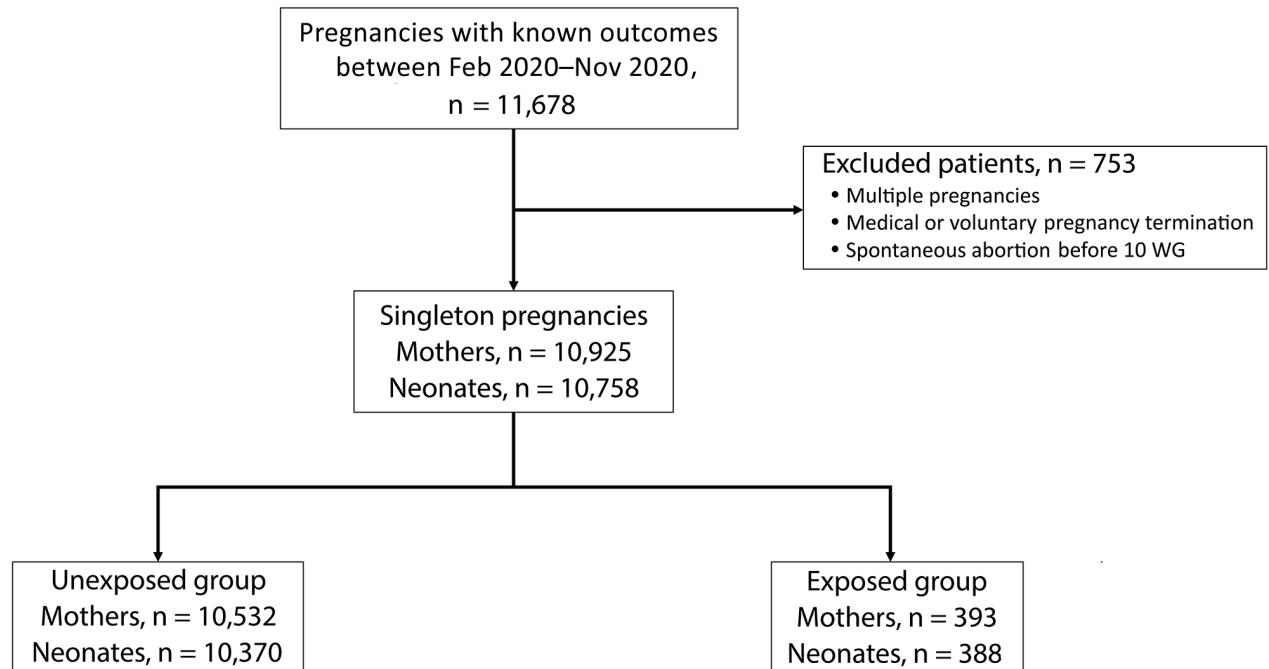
Pregnancies with known outcomes between Feb 2020–Nov 2020, n = 11,678

Excluded patients, n = 753
• Multiple pregnancies
• Medical or voluntary pregnancy termination
• Spontaneous abortion before 10 WG

Singleton pregnancies
Mothers, n = 10,925
Neonates, n = 10,758

Unexposed group
Mothers, n = 10,532
Neonates, n = 10,370

Exposed group
Mothers, n = 393
Neonates, n = 388